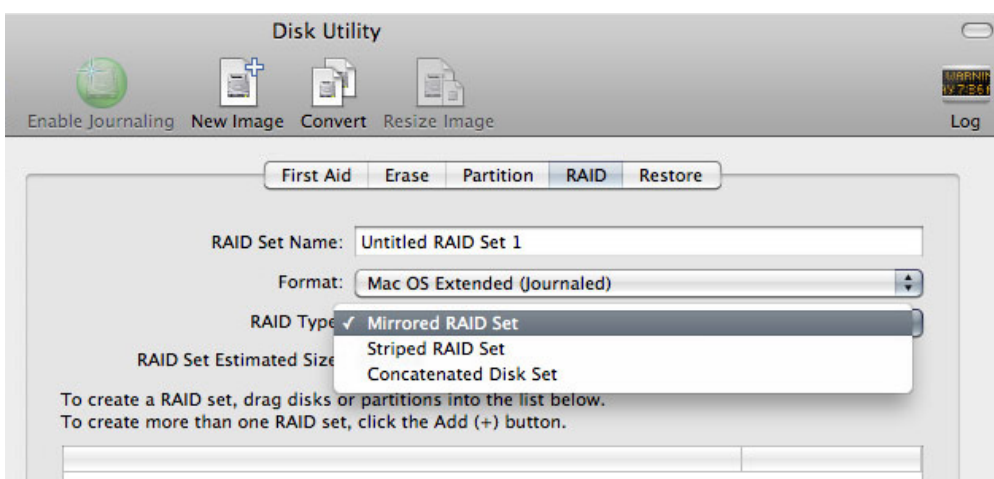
Disk Utility

Enable Journaling New Image Convert Resize Image

WARNIN
Y 7:36 P

Log

First Aid Erase Partition RAID Restore

RAID Set Name: Untitled RAID Set 1

Format: Mac OS Extended (Journaled)

RAID Type ✓ Mirrored RAID Set

RAID Set Estimated Size Striped RAID Set

Concatenated Disk Set

To create a RAID set, drag disks or partitions into the list below.
To create more than one RAID set, click the Add (+) button.